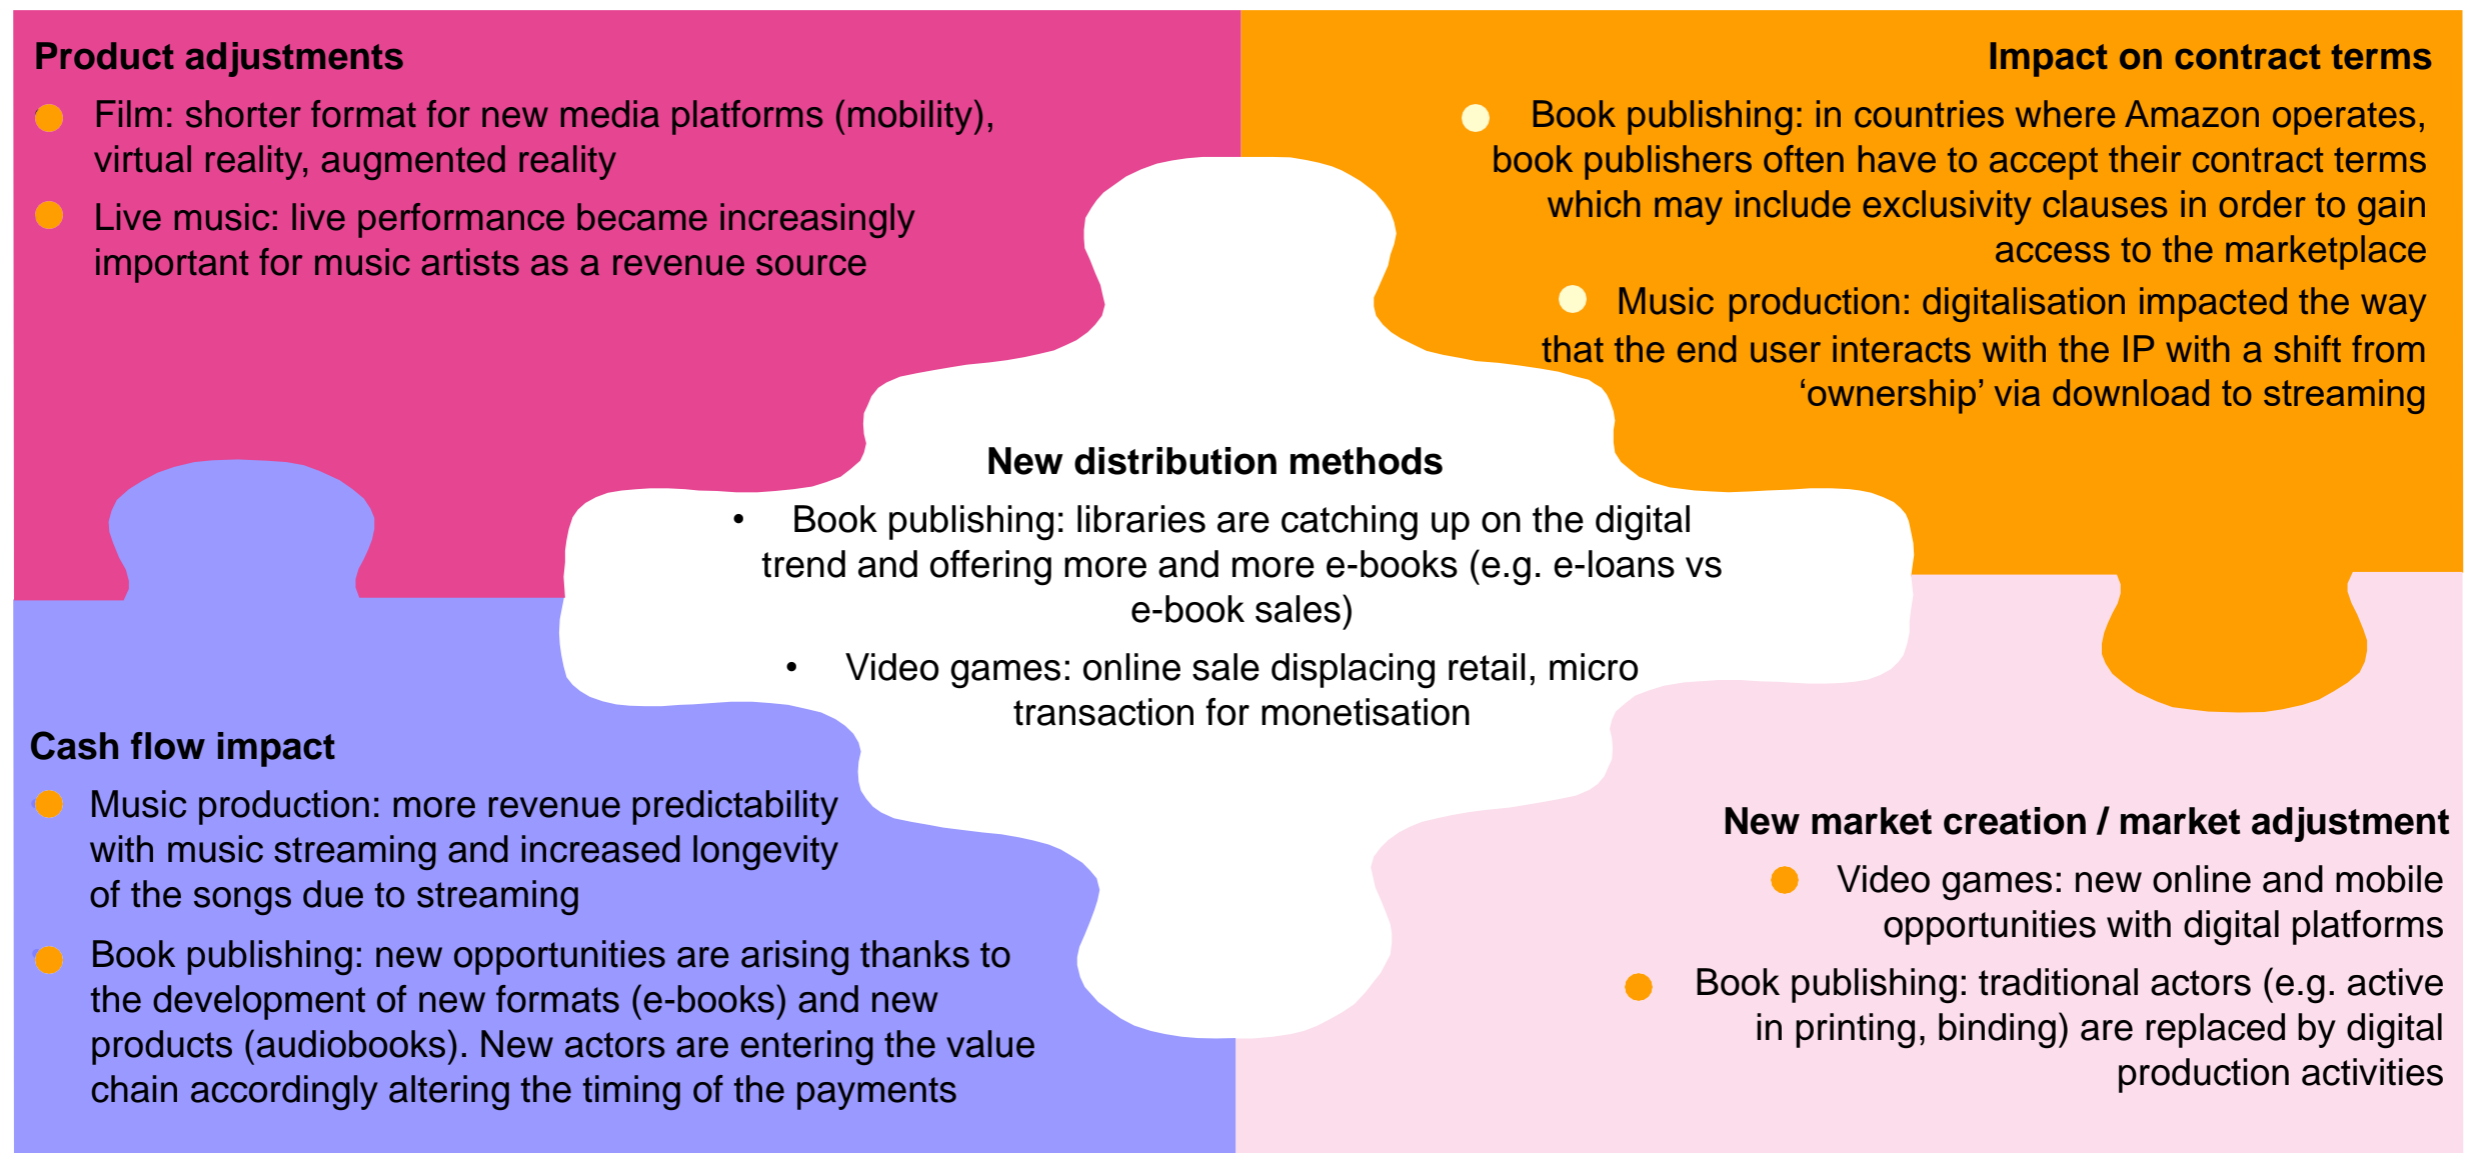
Product adjustments

Film: shorter format for new media platforms (mobility), virtual reality, augmented reality

Live music: live performance became increasingly important for music artists as a revenue source

Impact on contract terms

Book publishing: in countries where Amazon operates, book publishers often have to accept their contract terms which may include exclusivity clauses in order to gain access to the marketplace

Music production: digitalisation impacted the way that the end user interacts with the IP with a shift from 'ownership' via download to streaming

New distribution methods

• Book publishing: libraries are catching up on the digital trend and offering more and more e-books (e.g. e-loans vs e-book sales)

• Video games: online sale displacing retail, micro transaction for monetisation

Cash flow impact

Music production: more revenue predictability with music streaming and increased longevity of the songs due to streaming

Book publishing: new opportunities are arising thanks to the development of new formats (e-books) and new products (audiobooks). New actors are entering the value chain accordingly altering the timing of the payments

New market creation / market adjustment

Video games: new online and mobile opportunities with digital platforms

Book publishing: traditional actors (e.g. active in printing, binding) are replaced by digital production activities